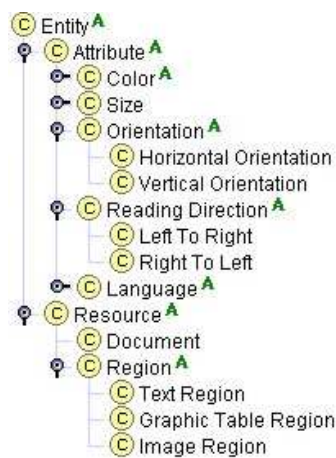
C Entity A
C Attribute A
C Color A
C Size
C Orientation A
C Horizontal Orientation
C Vertical Orientation
C Reading Direction A
C Left To Right
C Right To Left
C Language A
C Resource A
C Document
C Region A
C Text Region
C Graphic Table Region
C Image Region